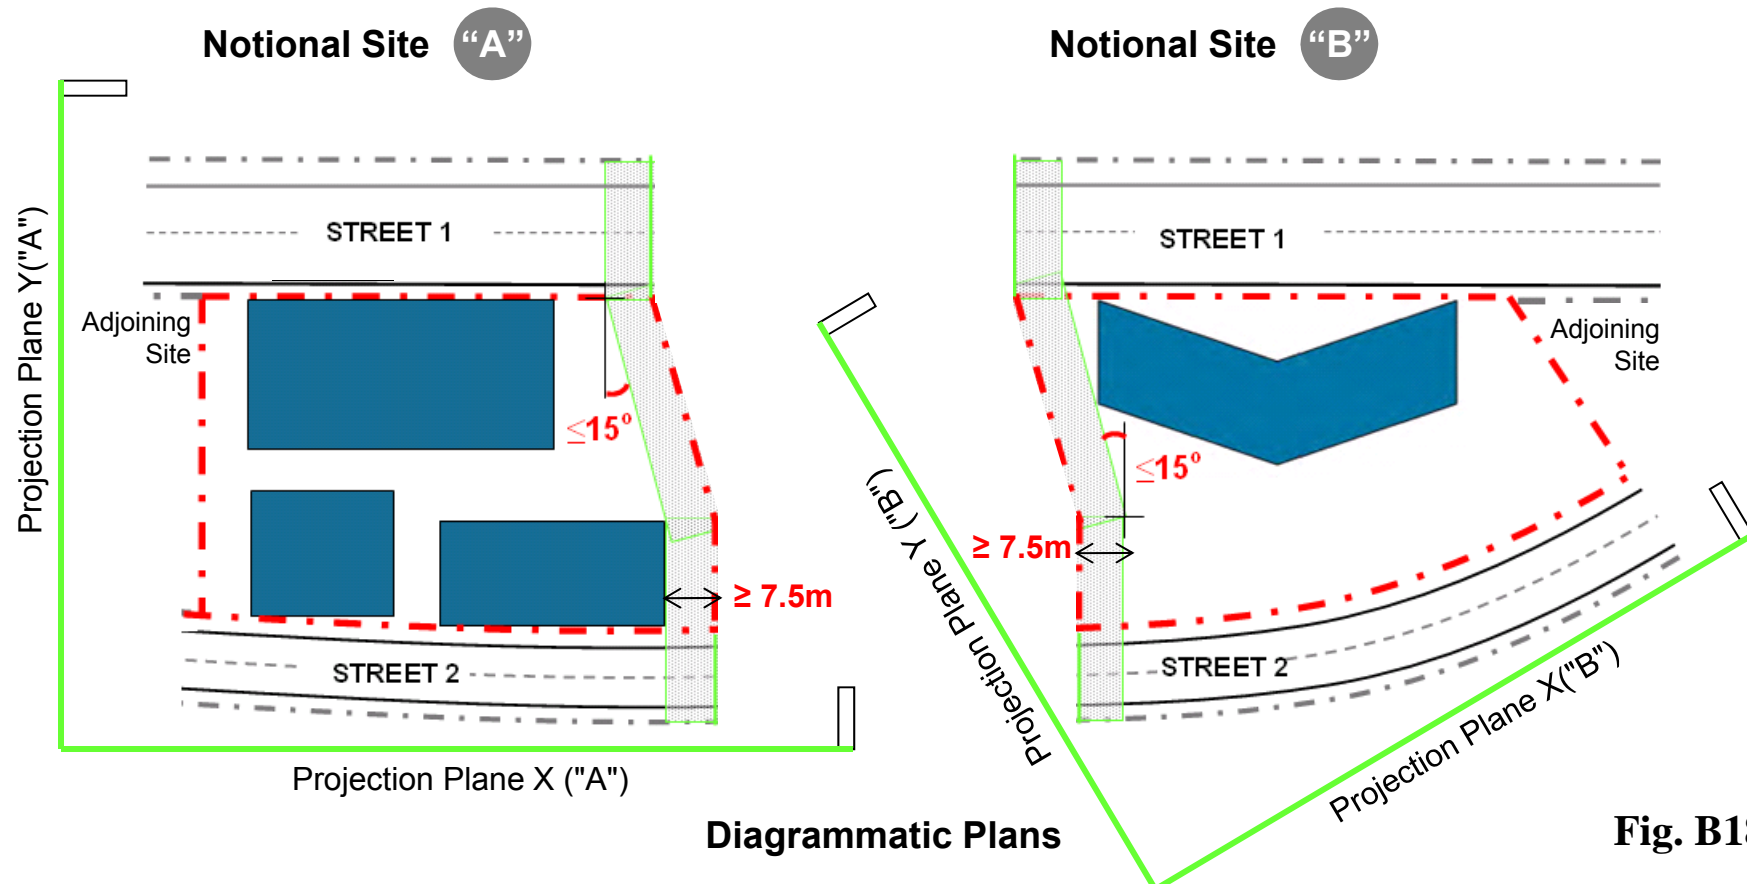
Notional Site "A"

Notional Site "B"

Projection Plane Y("A")

STREET 1

Adjoining Site

$\leq 15^{\circ}$

$\geq$ 7.5m

STREET 2

Projection Plane X ("A")

STREET 1

Adjoining Site

$\leq 15^{\circ}$

$\geq$ 7.5m

STREET 2

Projection Plane Y ("B")

Projection Plane X("B")

Diagrammatic Plans

Fig. B1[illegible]